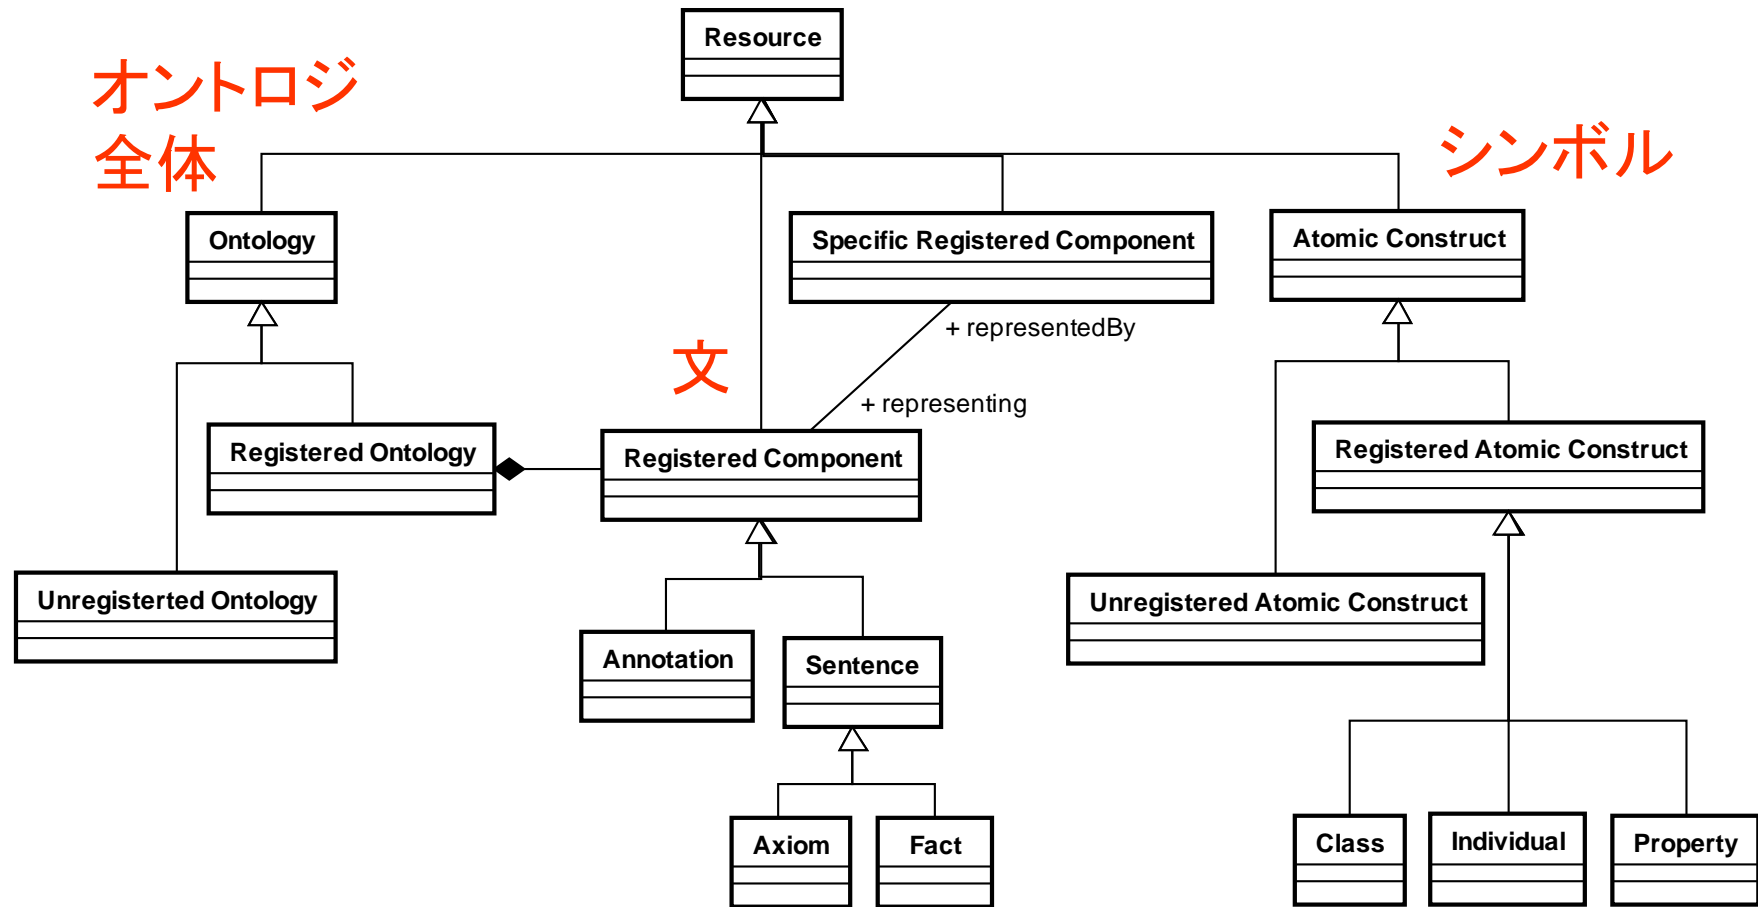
Resource

オントロジ
全体

シンボル

Ontology

Specific Registered Component

Atomic Construct

+ representedBy

文

+ representing

Registered Ontology

Registered Component

Registered Atomic Construct

Unregisterted Ontology

Unregistered Atomic Construct

Annotation

Sentence

Axiom

Fact

Class

Individual

Property